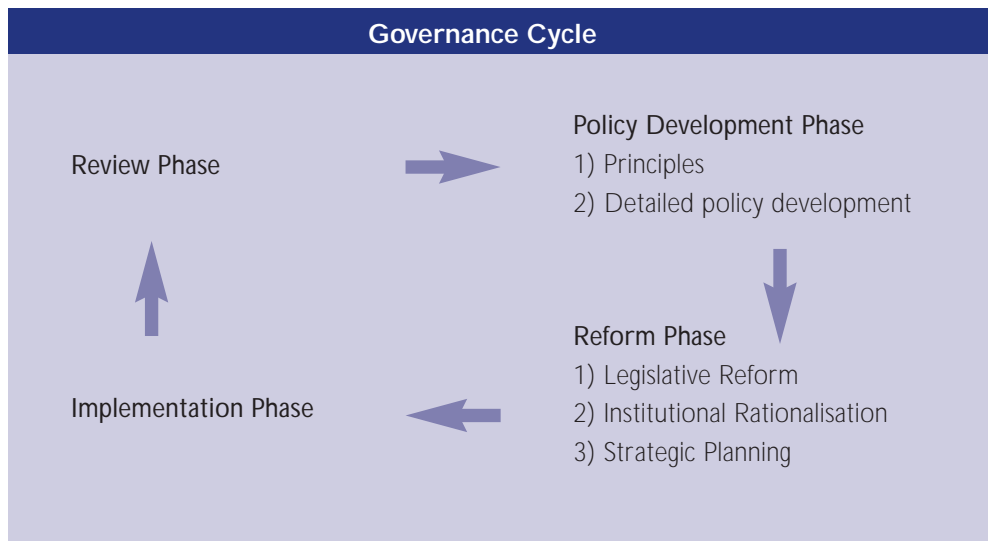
Governance Cycle

Review Phase

Policy Development Phase
1) Principles
2) Detailed policy development

Reform Phase
1) Legislative Reform
2) Institutional Rationalisation
3) Strategic Planning

Implementation Phase